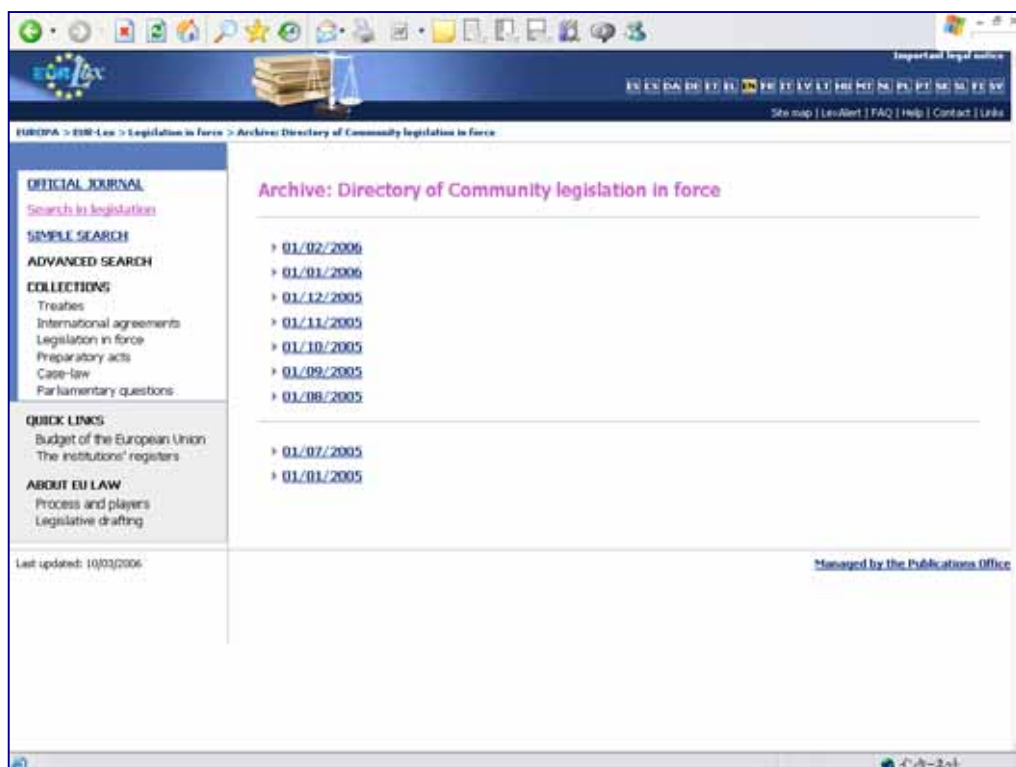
EUR-Lex

Important legal notice

ES CS DA DE ET EL EN FR IT LV LT HU MT NL PL PT SK SL FI SV

Site map | LexAlert | FAQ | Help | Contact | Links

EUROPA > EUR-Lex > Legislation in force > Archive: Directory of Community legislation in force

OFFICIAL JOURNAL
Search in legislation
SIMPLE SEARCH
ADVANCED SEARCH
COLLECTIONS
Treaties
International agreements
Legislation in force
Preparatory acts
Case-law
Parliamentary questions

QUICK LINKS
Budget of the European Union
The institutions' registers

ABOUT EU LAW
Process and players
Legislative drafting

Archive: Directory of Community legislation in force

01/02/2006
01/01/2006
01/12/2005
01/11/2005
01/10/2005
01/09/2005
01/08/2005

01/07/2005
01/01/2005

Last updated: 10/03/2006

Managed by the Publications Office

インターネット